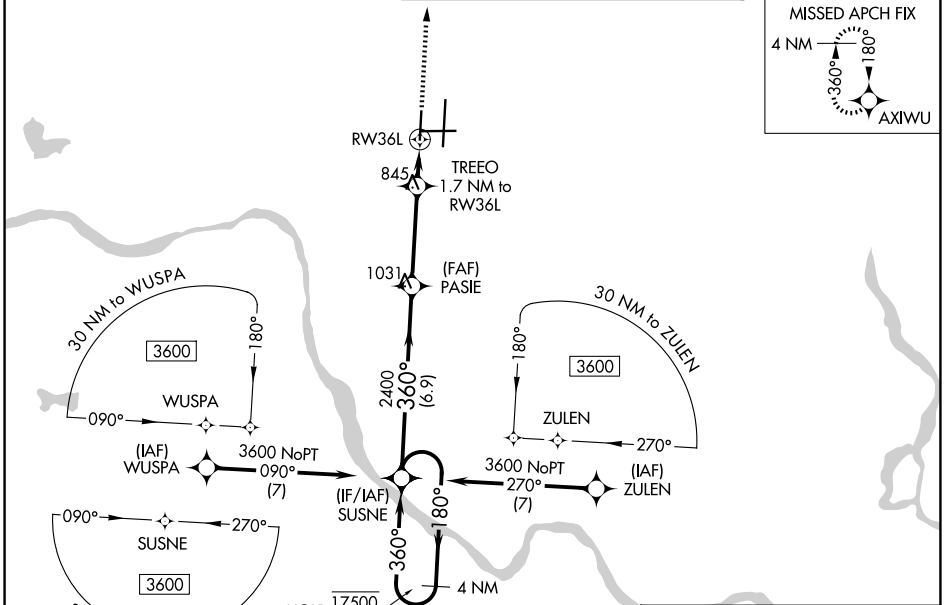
MISSED APCH FIX
4 NM
180°
360°
AXIWU

RW36L
845
TREEO
1.7 NM to
RW36L

1031
(FAF)
PASIE

30 NM to WUSPA
3600
180°
090°
WUSPA

2400
360°
(6.9)

30 NM to ZULEN
180°
3600
ZULEN
270°

(IAF)
WUSPA
3600 NoPT
090°
(7)

3600 NoPT
270°
(7)
(IAF)
ZULEN

(IF/IAF)
SUSNE
180°
360°

090°
270°
SUSNE
3600

4 NM
17500